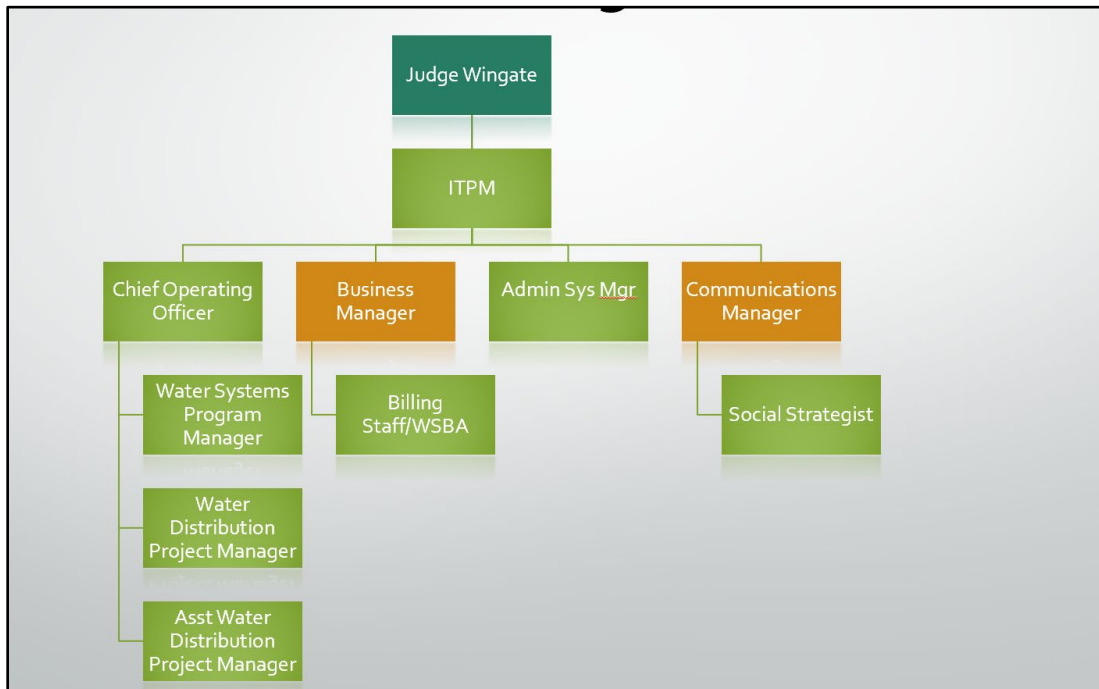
Judge Wingate

ITPM

Chief Operating Officer

Business Manager

Admin Sys Mgr

Communications Manager

Water Systems Program Manager

Water Distribution Project Manager

Asst Water Distribution Project Manager

Billing Staff/WSBA

Social Strategist